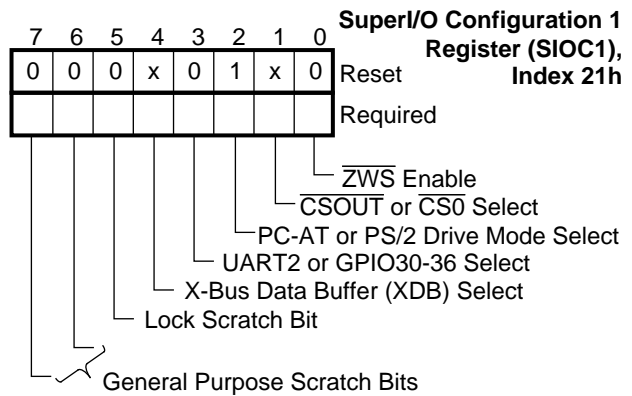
SuperI/O Configuration 1 Register (SIOC1), Index 21h

| 7 | 6 | 5 | 4 | 3 | 2 | 1 | 0 | |
|---|---|---|---|---|---|---|---|---|
| 0 | 0 | 0 | x | 0 | 1 | x | 0 | Reset |
| | | | | | | | | Required |

$\overline{ZWS}$ Enable
$\overline{CSOUT}$ or $\overline{CS0}$ Select
PC-AT or PS/2 Drive Mode Select
UART2 or GPIO30-36 Select
X-Bus Data Buffer (XDB) Select
Lock Scratch Bit
General Purpose Scratch Bits